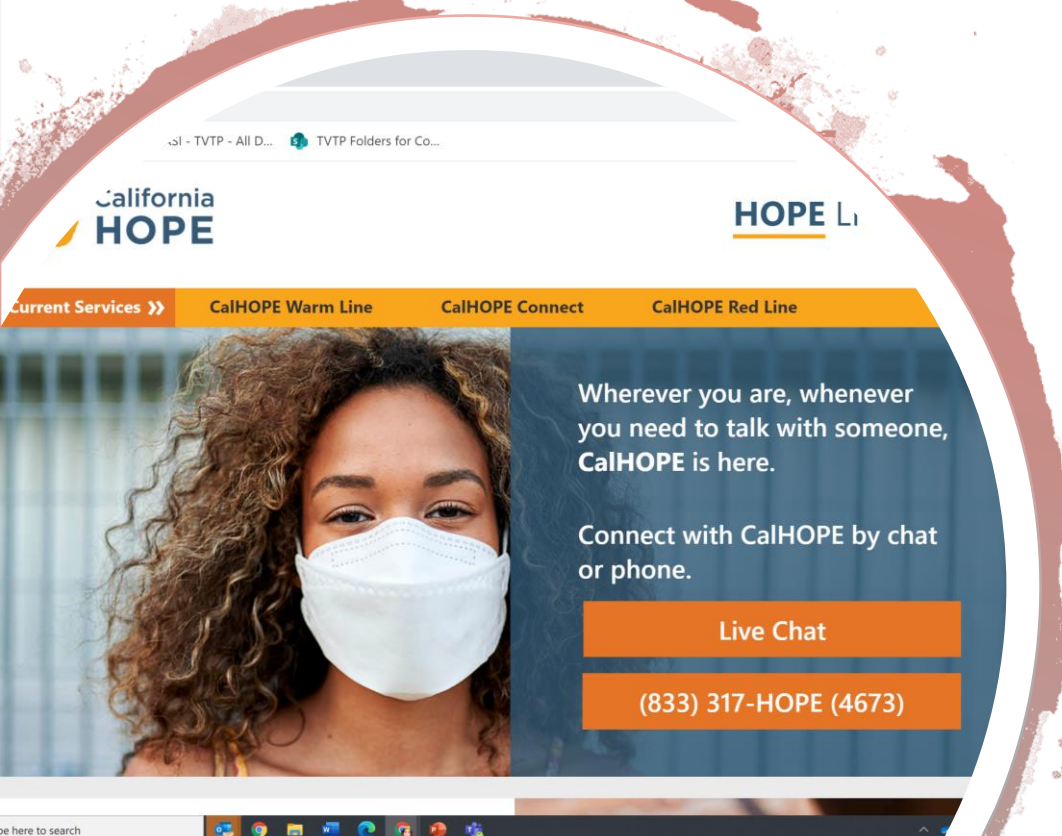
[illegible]SI - TVTP - All D... TVTP Folders for Co...

California HOPE

HOPE L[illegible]

Current Services »
CalHOPE Warm Line
CalHOPE Connect
CalHOPE Red Line

Wherever you are, whenever you need to talk with someone, CalHOPE is here.

Connect with CalHOPE by chat or phone.

Live Chat

(833) 317-HOPE (4673)

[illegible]pe here to search